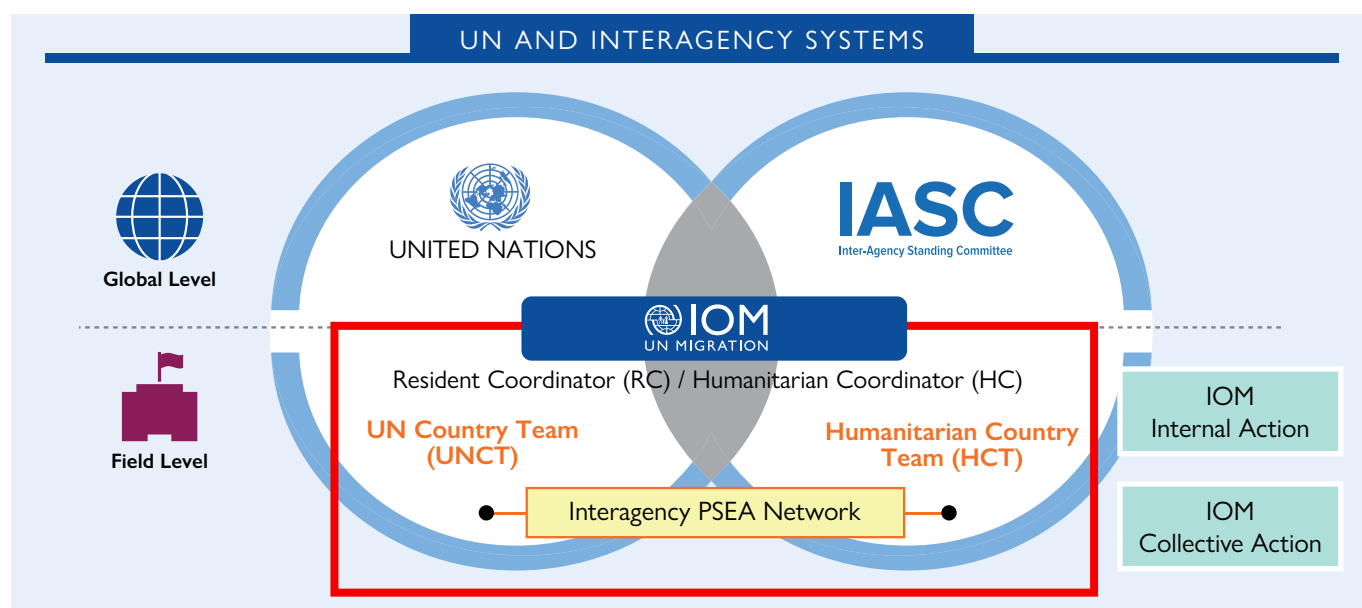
UN AND INTERAGENCY SYSTEMS

Global Level

UNITED NATIONS

IASC
Inter-Agency Standing Committee

IOM
UN MIGRATION

Field Level

Resident Coordinator (RC) / Humanitarian Coordinator (HC)

UN Country Team (UNCT)

Humanitarian Country Team (HCT)

Interagency PSEA Network

IOM
Internal Action

IOM
Collective Action